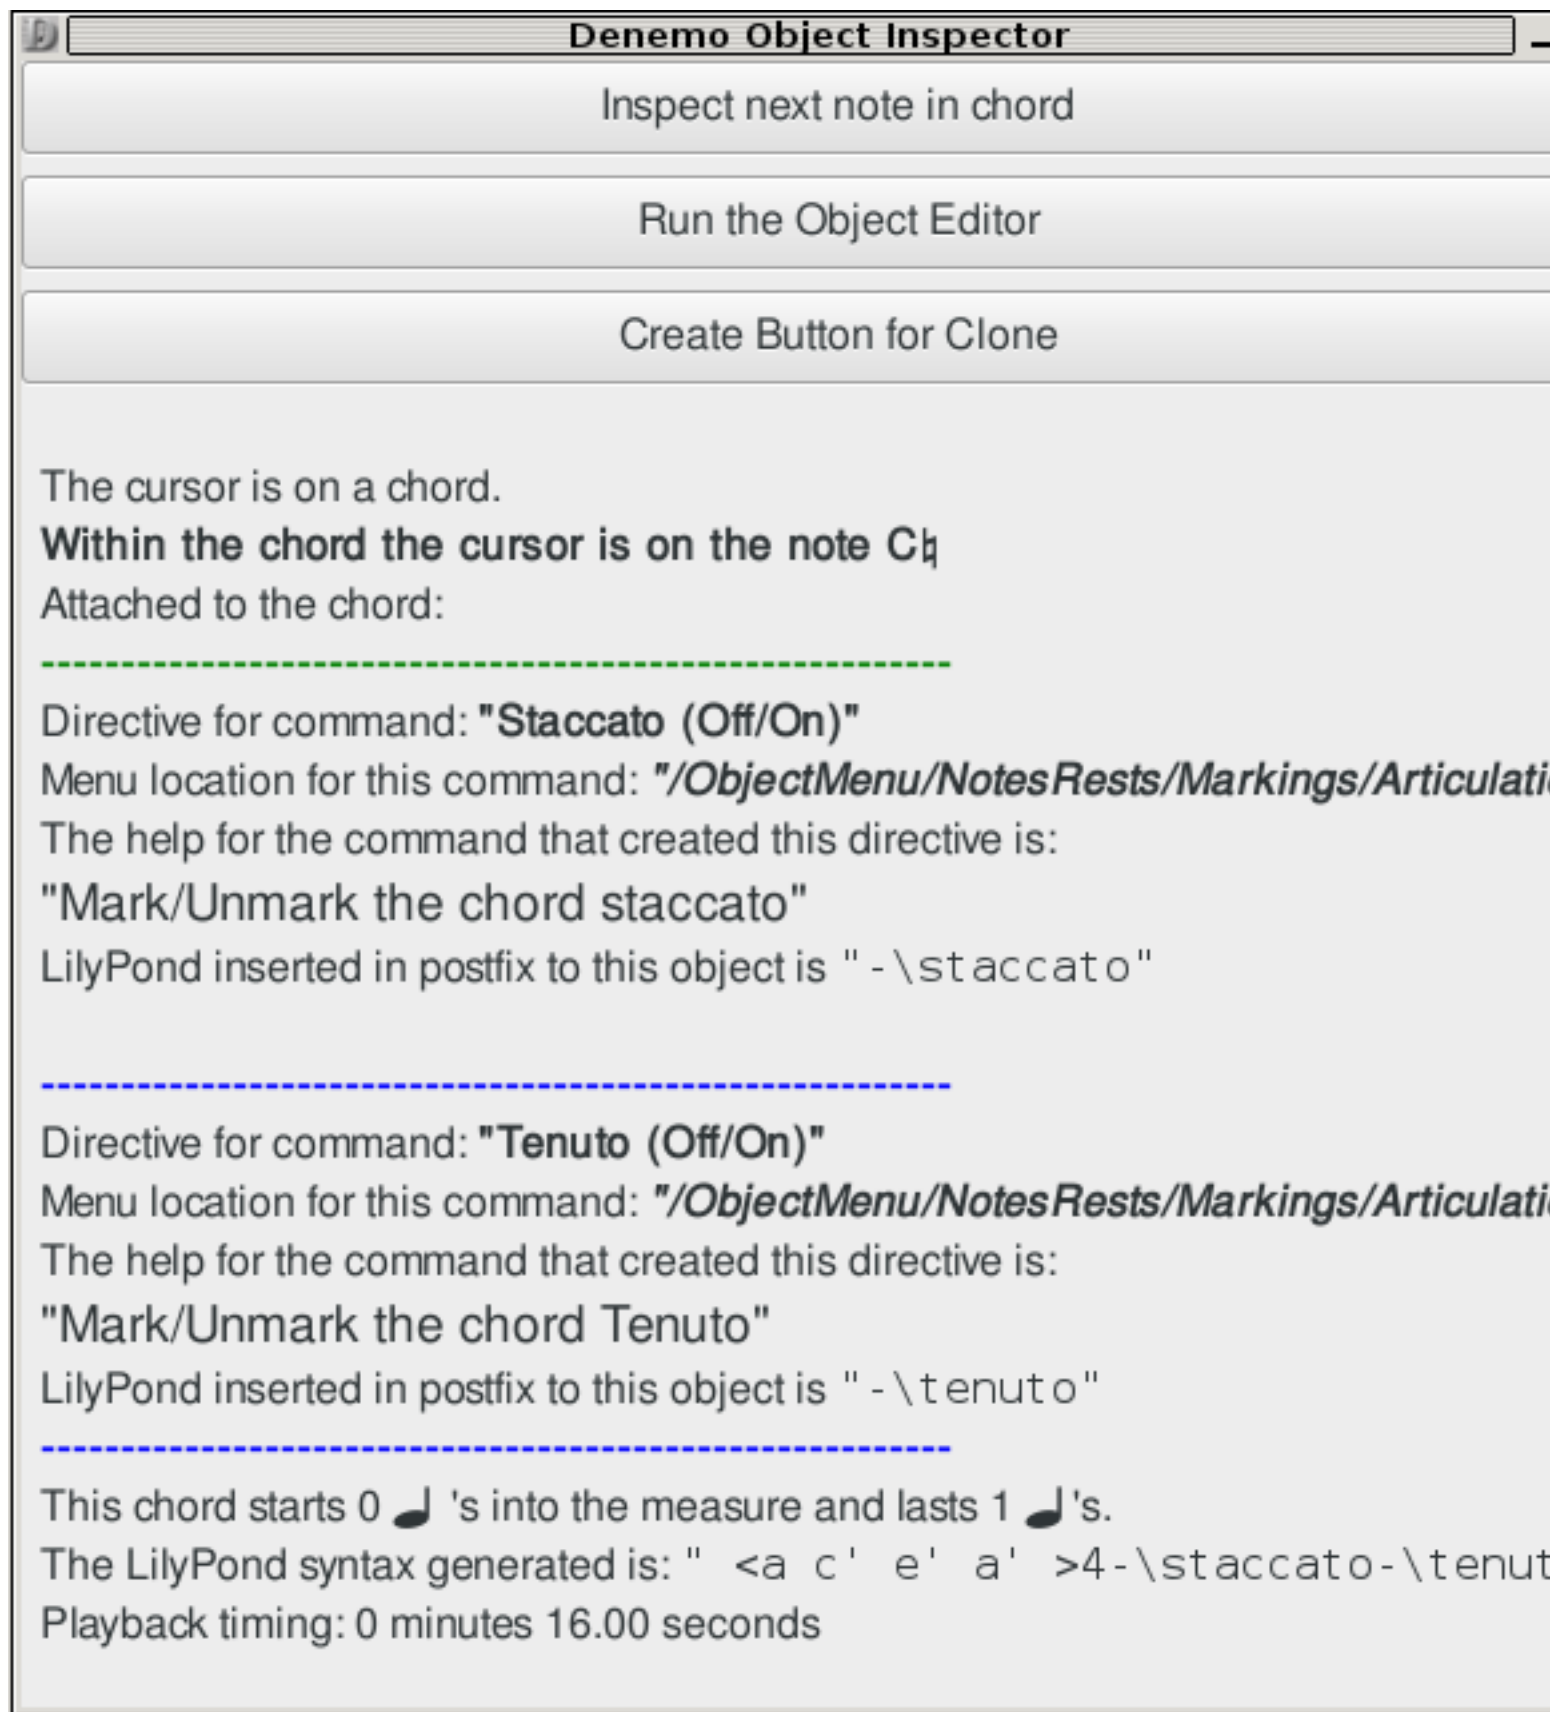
Denemo Object Inspector

Inspect next note in chord

Run the Object Editor

Create Button for Clone

The cursor is on a chord.
Within the chord the cursor is on the note C♮
Attached to the chord:

Directive for command: "Staccato (Off/On)"
Menu location for this command: "/ObjectMenu/NotesRests/Markings/Articulati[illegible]
The help for the command that created this directive is:
"Mark/Unmark the chord staccato"
LilyPond inserted in postfix to this object is "-\staccato"

Directive for command: "Tenuto (Off/On)"
Menu location for this command: "/ObjectMenu/NotesRests/Markings/Articulati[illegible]
The help for the command that created this directive is:
"Mark/Unmark the chord Tenuto"
LilyPond inserted in postfix to this object is "-\tenuto"

This chord starts 0 ♩ 's into the measure and lasts 1 ♩'s.
The LilyPond syntax generated is: " <a c' e' a' >4-\staccato-\tenut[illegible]
Playback timing: 0 minutes 16.00 seconds